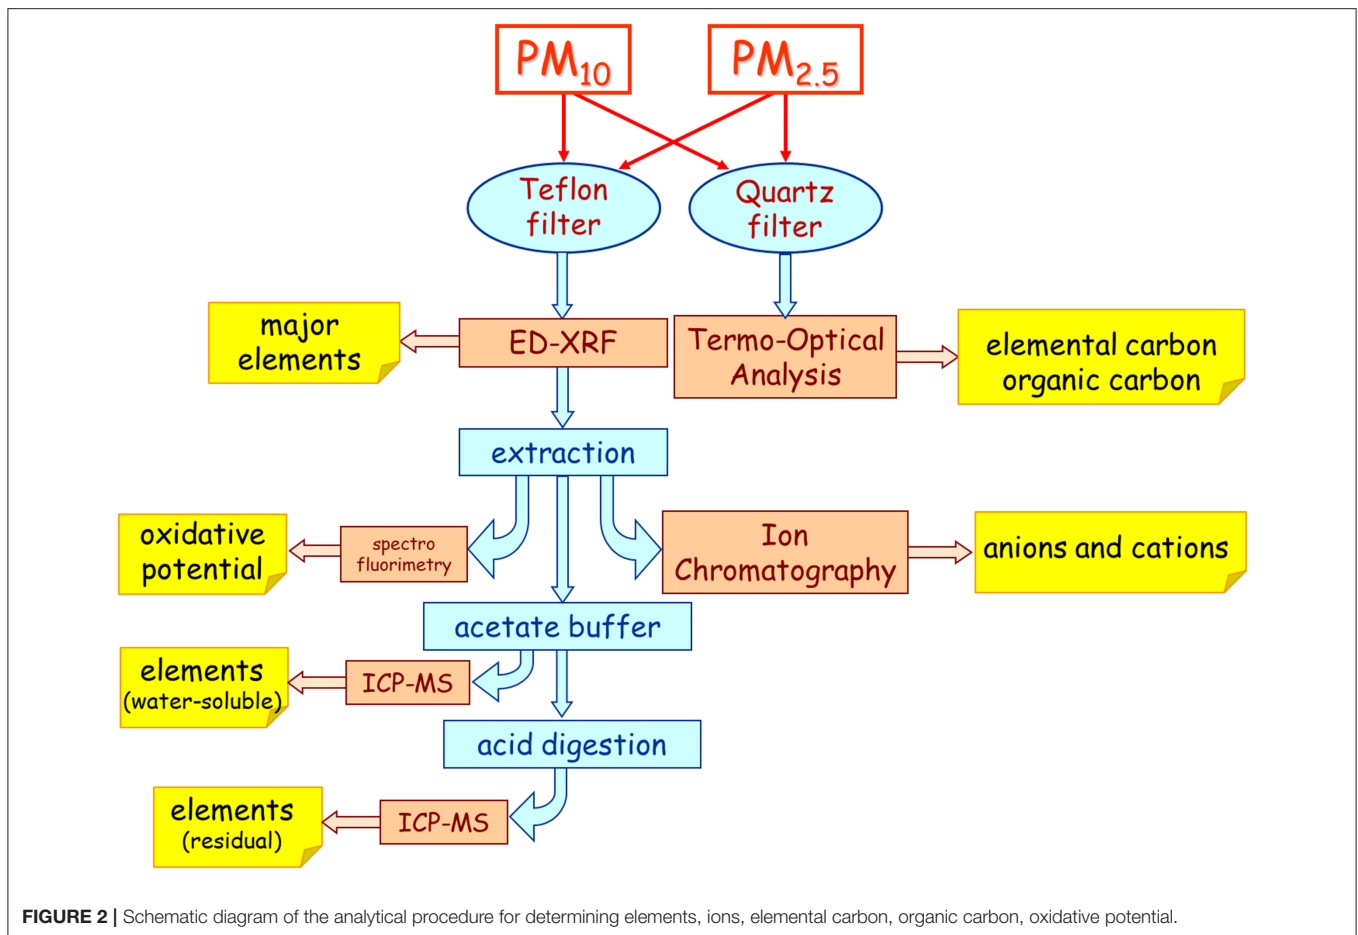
$PM_{10}$

$PM_{2.5}$

Teflon filter

Quartz filter

major elements

ED-XRF

Termo-Optical Analysis

elemental carbon organic carbon

extraction

oxidative potential

spectro fluorimetry

Ion Chromatography

anions and cations

acetate buffer

elements (water-soluble)

ICP-MS

acid digestion

elements (residual)

ICP-MS

**FIGURE 2 |** Schematic diagram of the analytical procedure for determining elements, ions, elemental carbon, organic carbon, oxidative potential.